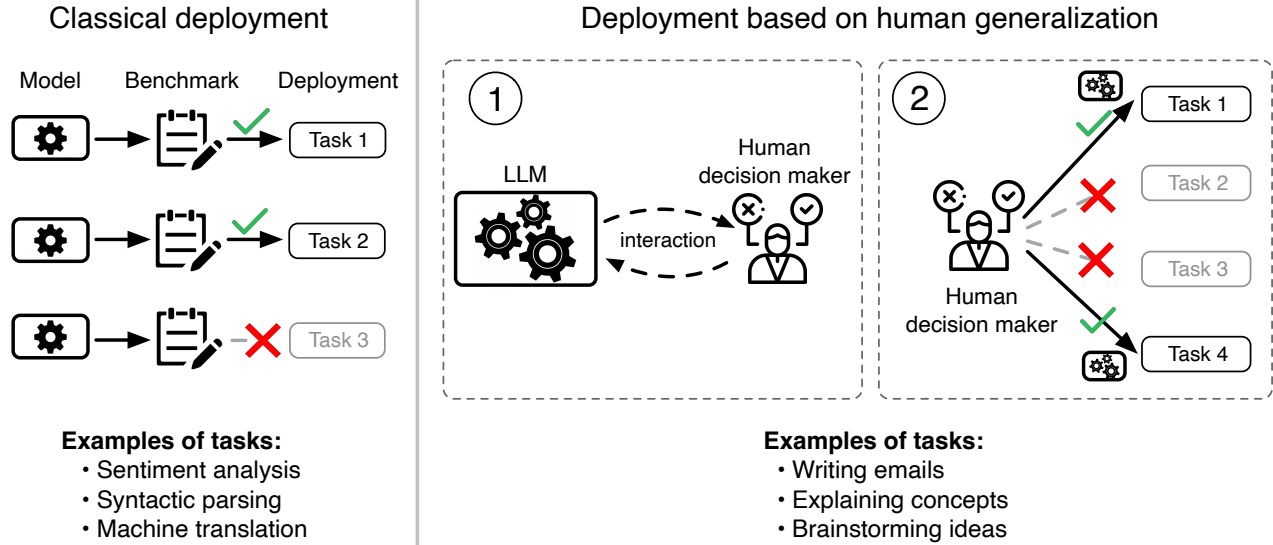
Classical deployment

Model Benchmark Deployment

Task 1

Task 2

Task 3

Examples of tasks:
• Sentiment analysis
• Syntactic parsing
• Machine translation

Deployment based on human generalization

1

LLM

Human decision maker

interaction

2

Task 1

Task 2

Task 3

Task 4

Human decision maker

Examples of tasks:
• Writing emails
• Explaining concepts
• Brainstorming ideas